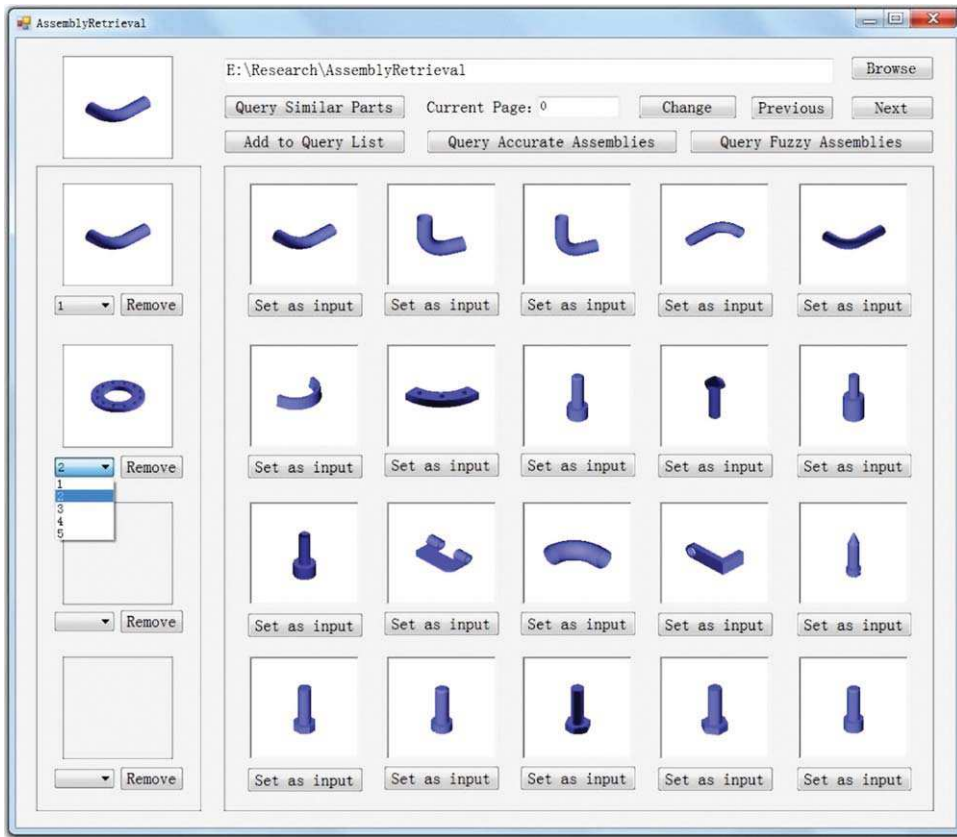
AssemblyRetrieval

E:\Research\AssemblyRetrieval

Browse

Query Similar Parts

Current Page: 0

Change

Previous

Next

Add to Query List

Query Accurate Assemblies

Query Fuzzy Assemblies

1

Remove

2

Remove

1
2
3
4
5

Remove

Remove

Set as input

Set as input

Set as input

Set as input

Set as input

Set as input

Set as input

Set as input

Set as input

Set as input

Set as input

Set as input

Set as input

Set as input

Set as input

Set as input

Set as input

Set as input

Set as input

Set as input